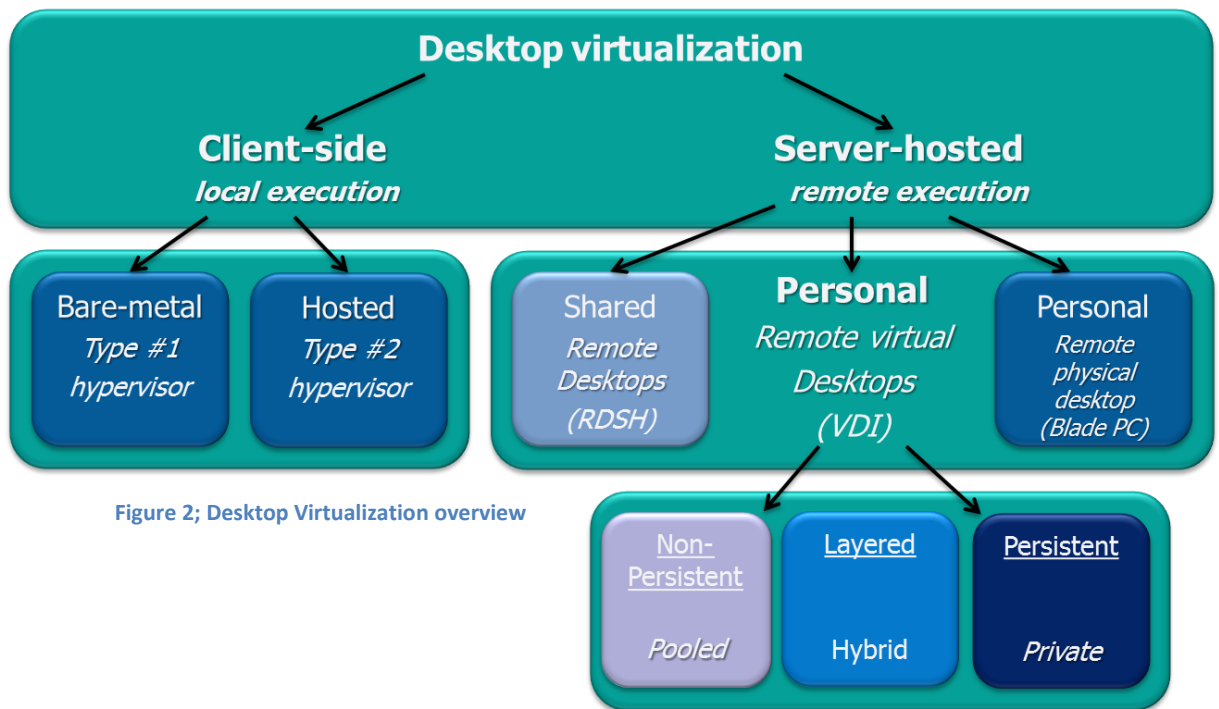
Desktop virtualization

Client-side
local execution

Server-hosted
remote execution

Bare-metal
Type #1
hypervisor

Hosted
Type #2
hypervisor

Shared
Remote
Desktops
(RDSH)

Personal
Remote virtual
Desktops
(VDI)

Personal
Remote
physical
desktop
(Blade PC)

Figure 2; Desktop Virtualization overview

Non-Persistent
Pooled

Layered
Hybrid

Persistent
Private